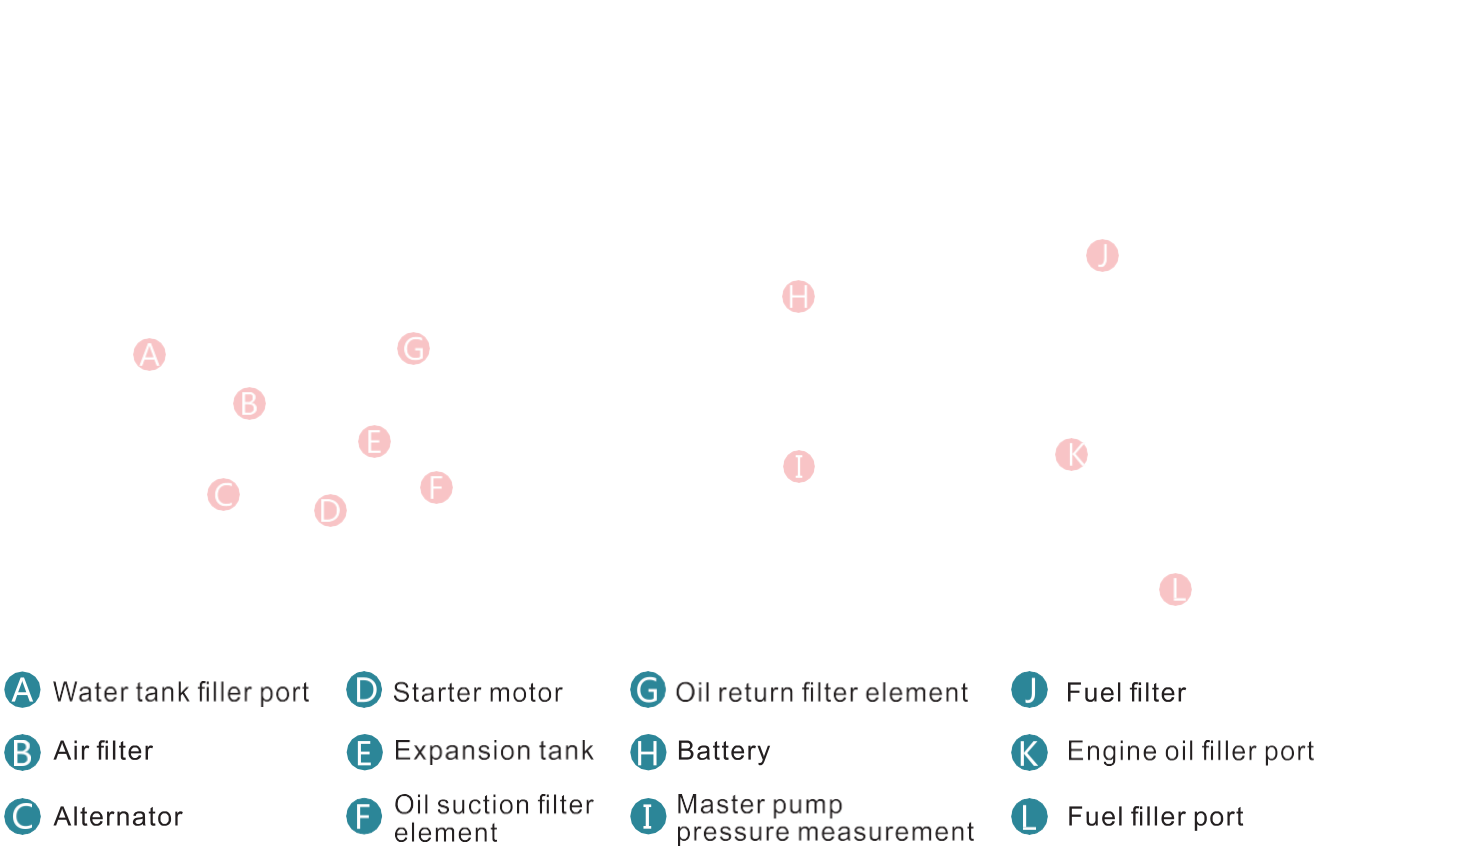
J
H
A
G
B
E
I
K
C
F
D
L

A Water tank filler port
B Air filter
C Alternator

D Starter motor
E Expansion tank
F Oil suction filter element

G Oil return filter element
H Battery
I Master pump pressure measurement

J Fuel filter
K Engine oil filler port
L Fuel filler port